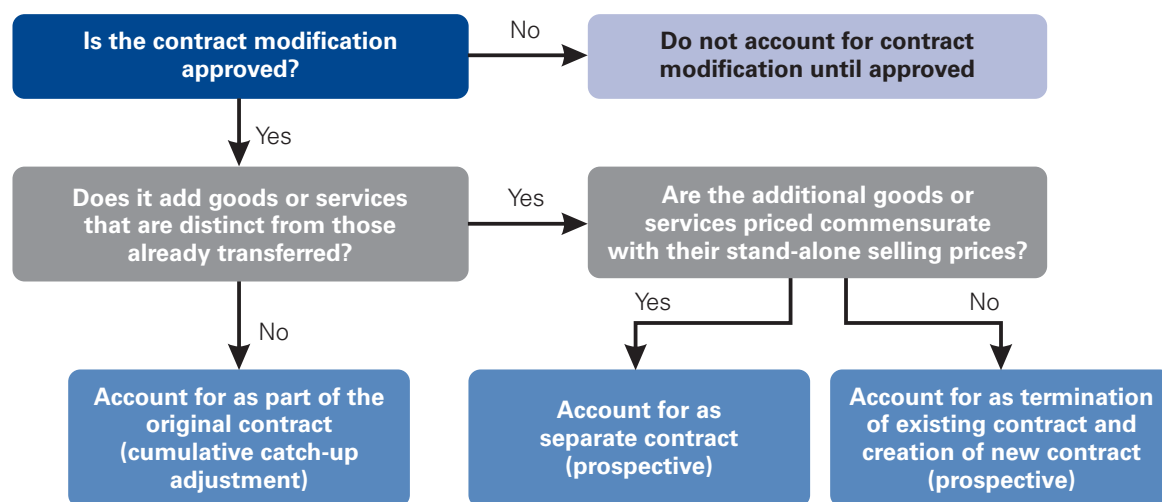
Is the contract modification approved?

No

Do not account for contract modification until approved

Yes

Does it add goods or services that are distinct from those already transferred?

Yes

Are the additional goods or services priced commensurate with their stand-alone selling prices?

No

Yes

No

Account for as part of the original contract (cumulative catch-up adjustment)

Account for as separate contract (prospective)

Account for as termination of existing contract and creation of new contract (prospective)